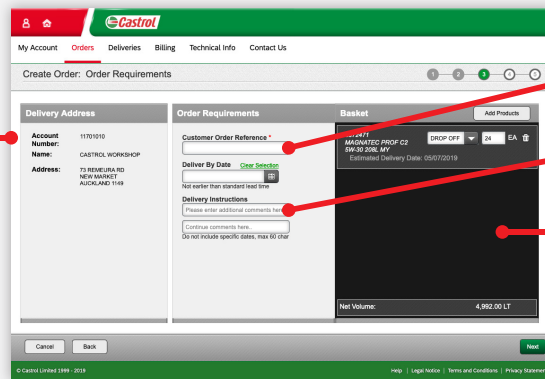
Castrol

My Account Orders Deliveries Billing Technical Info Contact Us

Create Order: Order Requirements

1 2 3 4 5

Delivery Address

Account Number: 11701010

Name: CASTROL WORKSHOP

Address: 73 REMEURA RD NEW MARKET AUCKLAND 1149

Order Requirements

Customer Order Reference *

Deliver By Date Clear Selection

Not earlier than standard lead time

Delivery Instructions

Please enter additional comments here

Continue comments here...

Do not include specific dates, max 60 char

Basket

Add Products

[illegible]2471
MAGNATEC PROF C2
5W-30 208L MY
Estimated Delivery Date: 05/07/2019

DROP OFF 24 EA

Net Volume: 4,992.00 LT

Cancel Back

Next

© Castrol Limited 1999 - 2019

Help | Legal Notice | Terms and Conditions | Privacy Statemen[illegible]